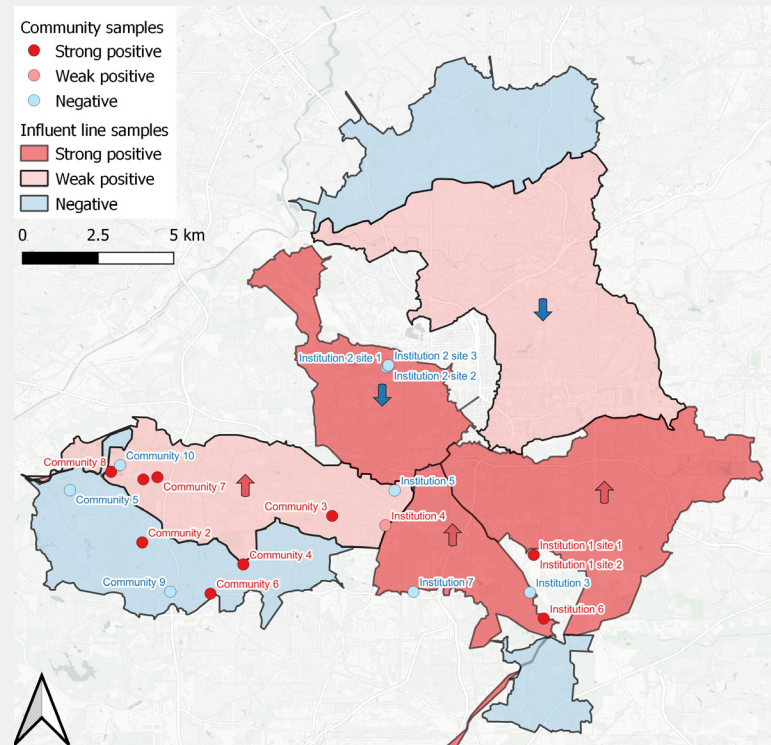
Community samples
Strong positive
Weak positive
Negative
Influent line samples
Strong positive
Weak positive
Negative

0 2.5 5 km

Institution 2 site 1
Institution 2 site 3
Institution 2 site 2
Community 8
Community 10
Community 5
Community 7
Community 3
Institution 5
Institution 4
Community 2
Community 4
Community 9
Community 6
Institution 7
Institution 1 site 1
Institution 1 site 2
Institution 3
Institution 6